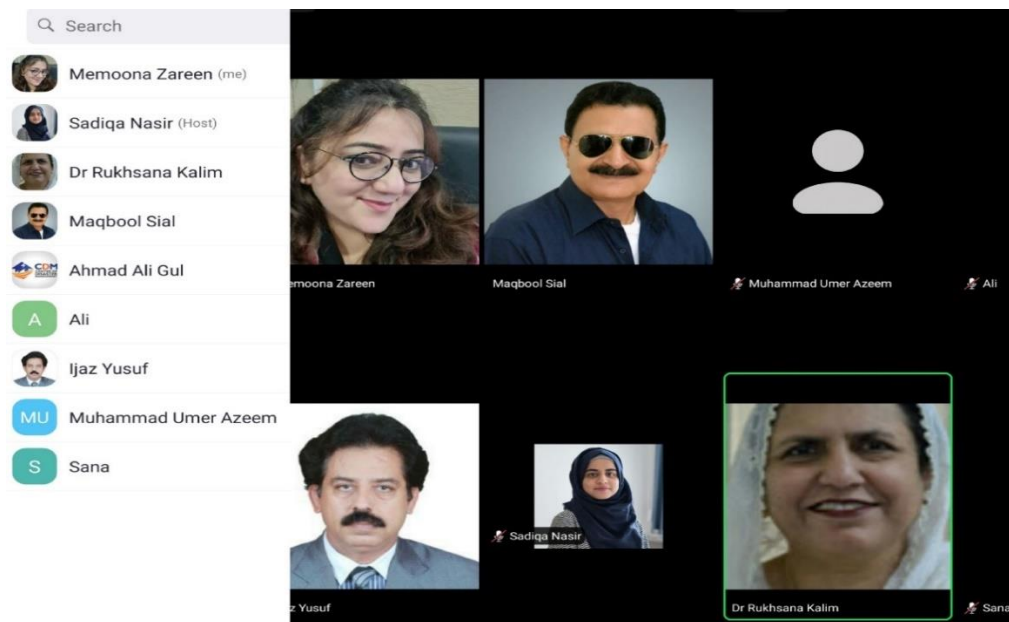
Search

Memoona Zareen (me)

Sadiqa Nasir (Host)

Dr Rukhsana Kalim

Maqbool Sial

Ahmad Ali Gul

A Ali

Ijaz Yusuf

MU Muhammad Umer Azeem

S Sana

emoona Zareen

Maqbool Sial

Muhammad Umer Azeem

Ali

z Yusuf

Sadiqa Nasir

Dr Rukhsana Kalim

Sana